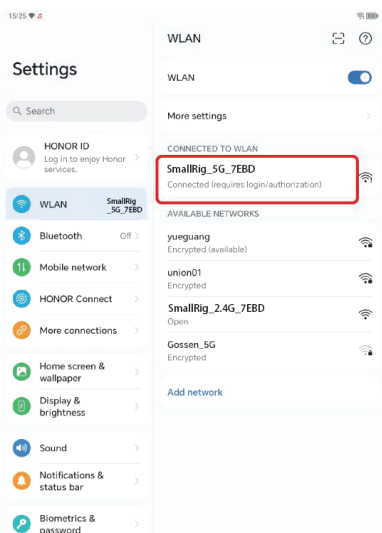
15:25

Settings

Search

HONOR ID
Log in to enjoy Honor services.

WLAN SmallRig _5G_7EBD

Bluetooth Off

Mobile network

HONOR Connect

More connections

Home screen & wallpaper

Display & brightness

Sound

Notifications & status bar

Biometrics & password

WLAN

WLAN

More settings

CONNECTED TO WLAN

SmallRig_5G_7EBD
Connected (requires login/authorization)

AVAILABLE NETWORKS

yueguang
Encrypted (available)

union01
Encrypted

SmallRig_2.4G_7EBD
Open

Gossen_5G
Encrypted

Add network